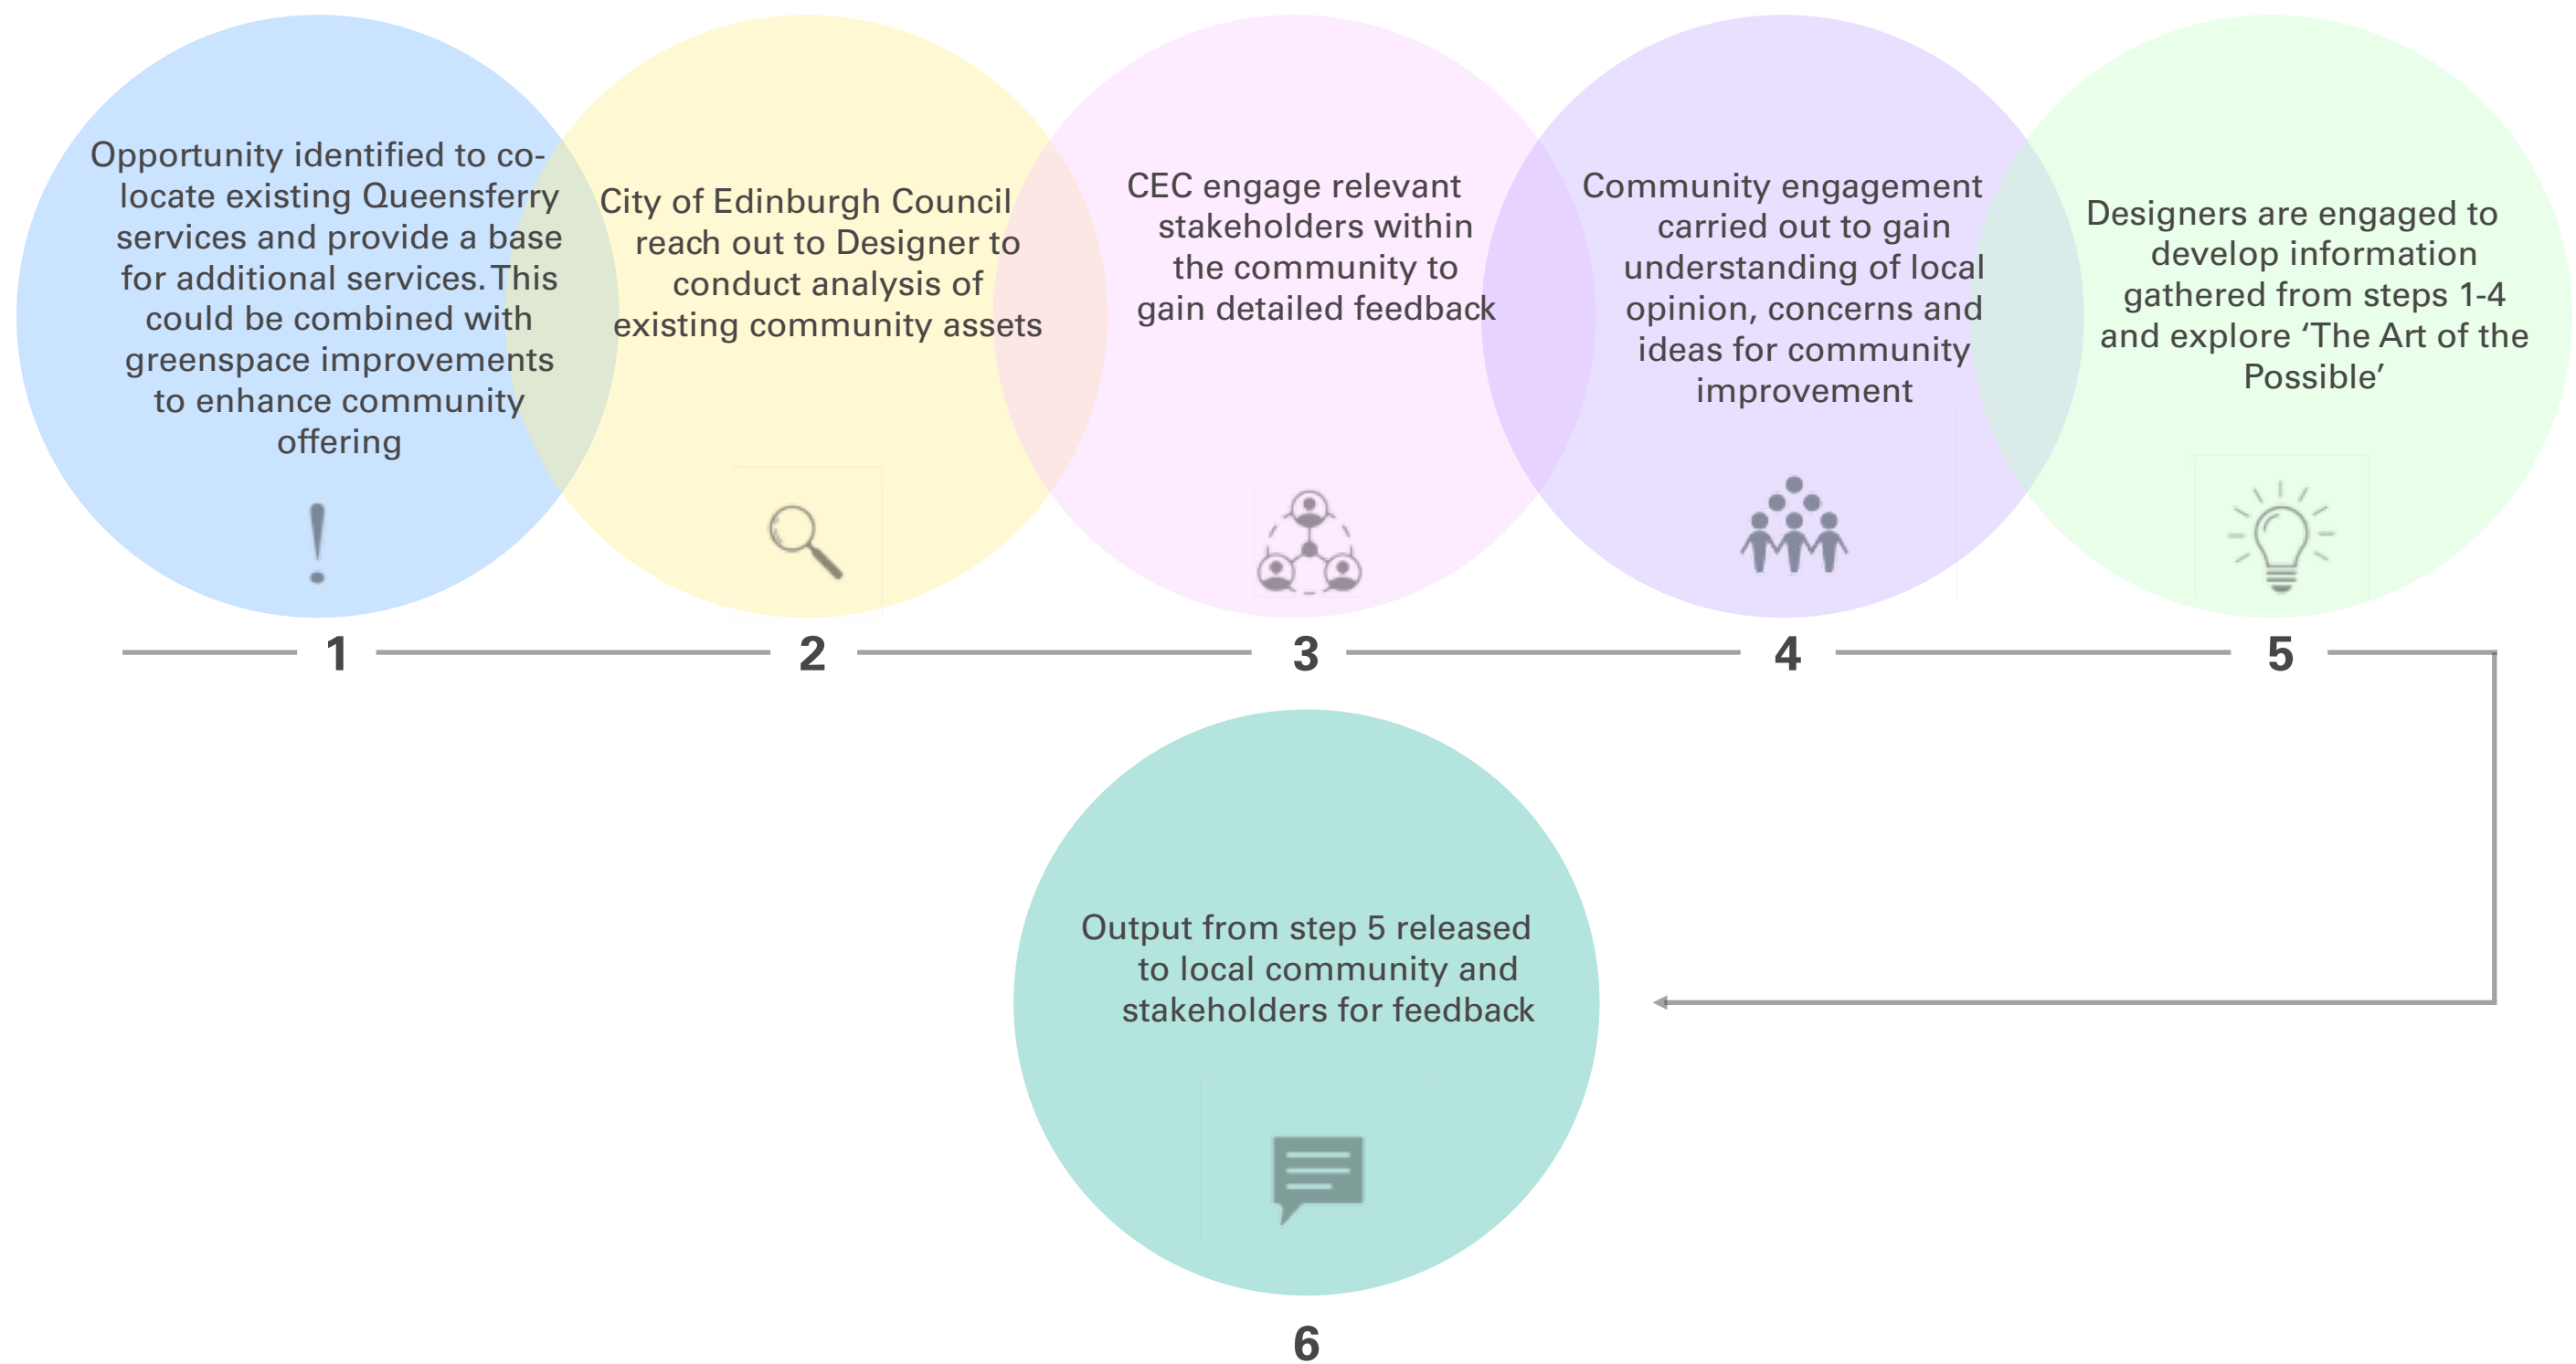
Opportunity identified to co-locate existing Queensferry services and provide a base for additional services. This could be combined with greenspace improvements to enhance community offering

!

City of Edinburgh Council reach out to Designer to conduct analysis of existing community assets

CEC engage relevant stakeholders within the community to gain detailed feedback

Community engagement carried out to gain understanding of local opinion, concerns and ideas for community improvement

Designers are engaged to develop information gathered from steps 1-4 and explore 'The Art of the Possible'

1

2

3

4

5

Output from step 5 released to local community and stakeholders for feedback

6